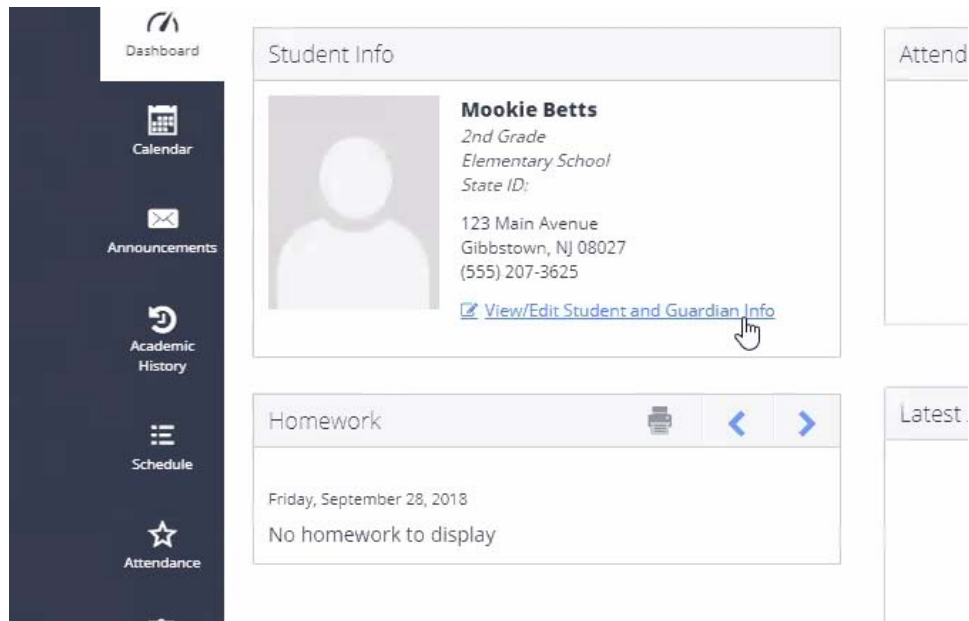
Dashboard

Calendar

Announcements

Academic History

Schedule

Attendance

Student Info

Mookie Betts
2nd Grade
Elementary School
State ID:

123 Main Avenue
Gibbstown, NJ 08027
(555) 207-3625

View/Edit Student and Guardian Info

Homework

Friday, September 28, 2018

No homework to display

Attend

Latest